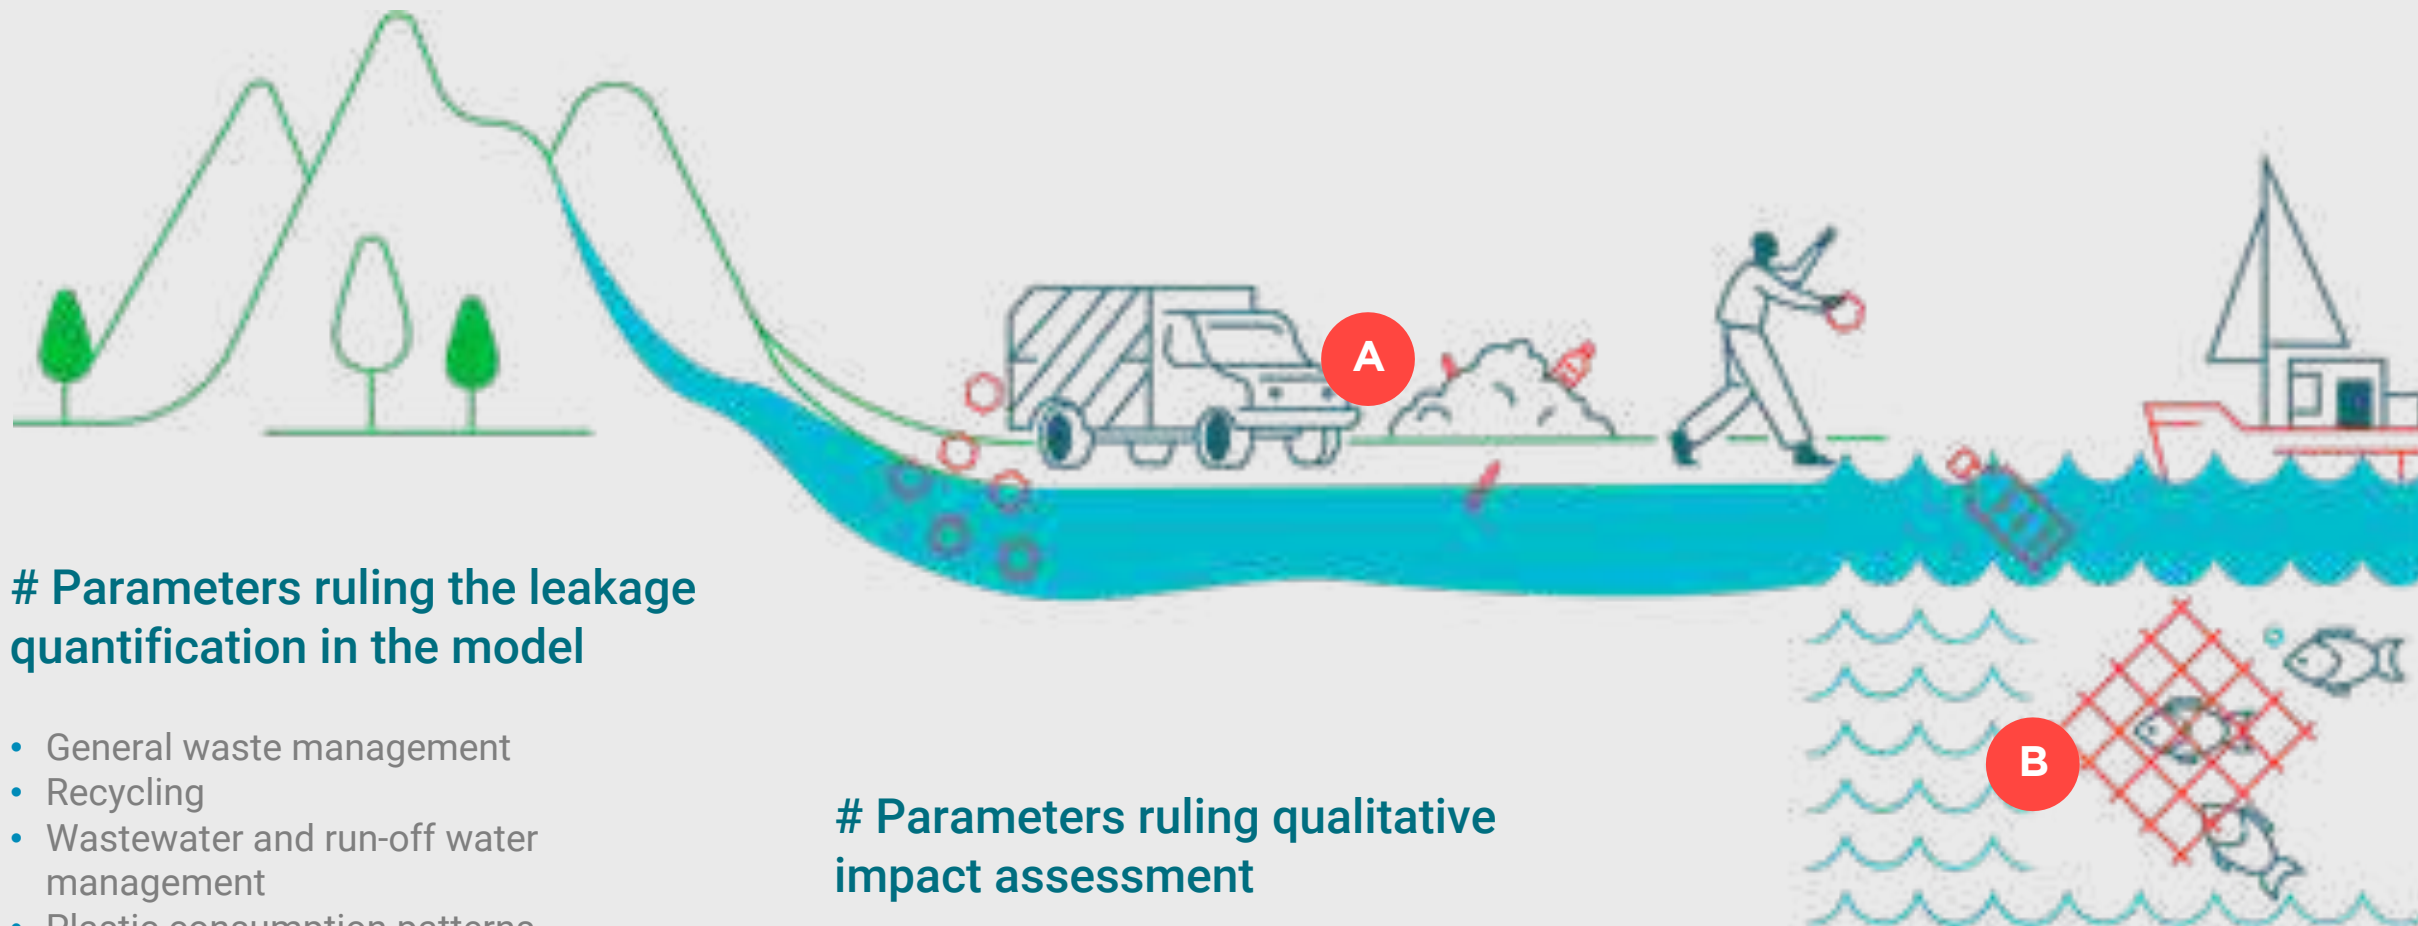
A

B

# Parameters ruling the leakage quantification in the model

- General waste management
- Recycling
- Wastewater and run-off water management
- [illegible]

# Parameters ruling qualitative impact assessment